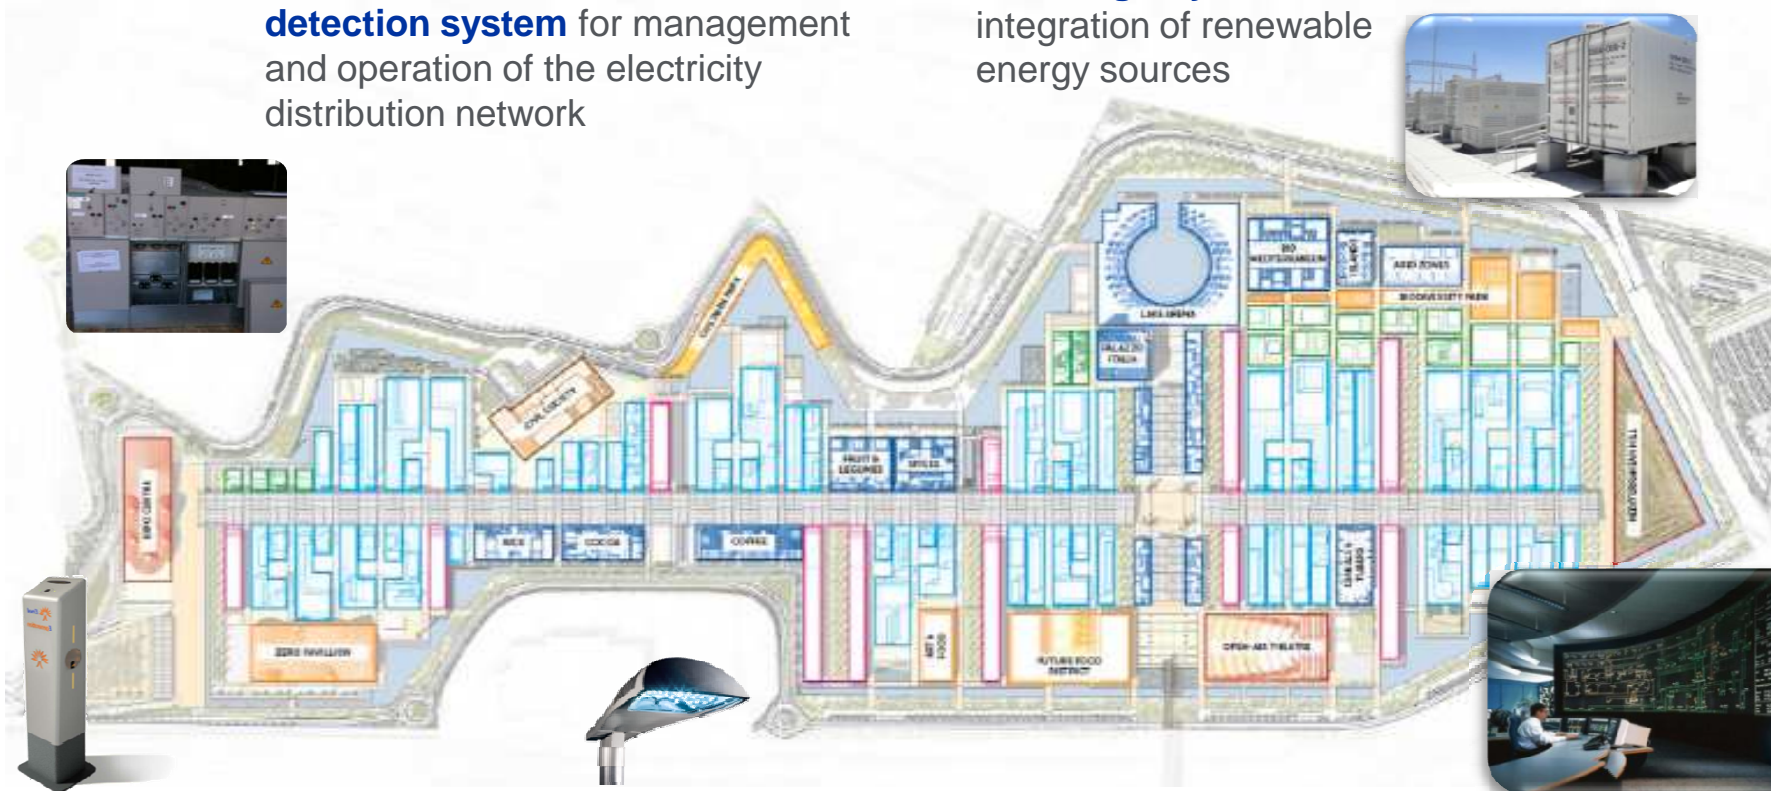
detection system for management and operation of the electricity distribution network

integration of renewable energy sources

LAKE ARENA

PALAZZO ITALIA

FRUIT & LEGUMES

SPICES

RICE

COCOA

COFFEE

ZERO PAVILLION

EXPO CENTRE

FUTURE FOOD DISTRICT

OPEN-AIR THEATRE

BIODIVERSITY PARK

ARID ZONES

BIO MEDITERRANEUM

ART & FOOD

CHILDREN PARK